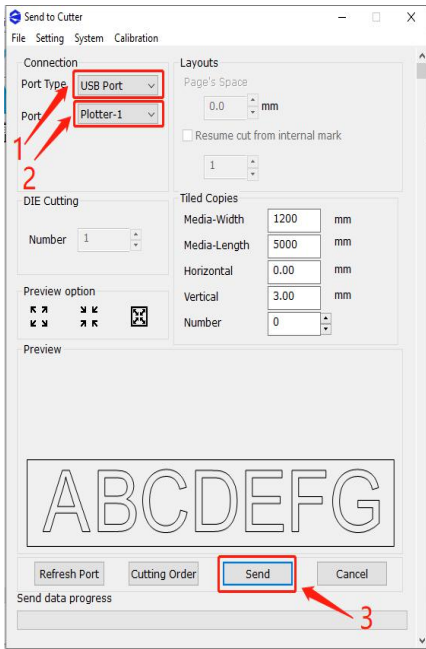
Send to Cutter

File Setting System Calibration

Connection

Port Type USB Port

Port Plotter-1

1

2

Layouts

Page's Space

0.0 mm

Resume cut from internal mark

1

DIE Cutting

Number 1

Tiled Copies

Media-Width 1200 mm

Media-Length 5000 mm

Horizontal 0.00 mm

Vertical 3.00 mm

Number 0

Preview option

Preview

ABCDEFG

Refresh Port

Cutting Order

Send

Cancel

3

Send data progress